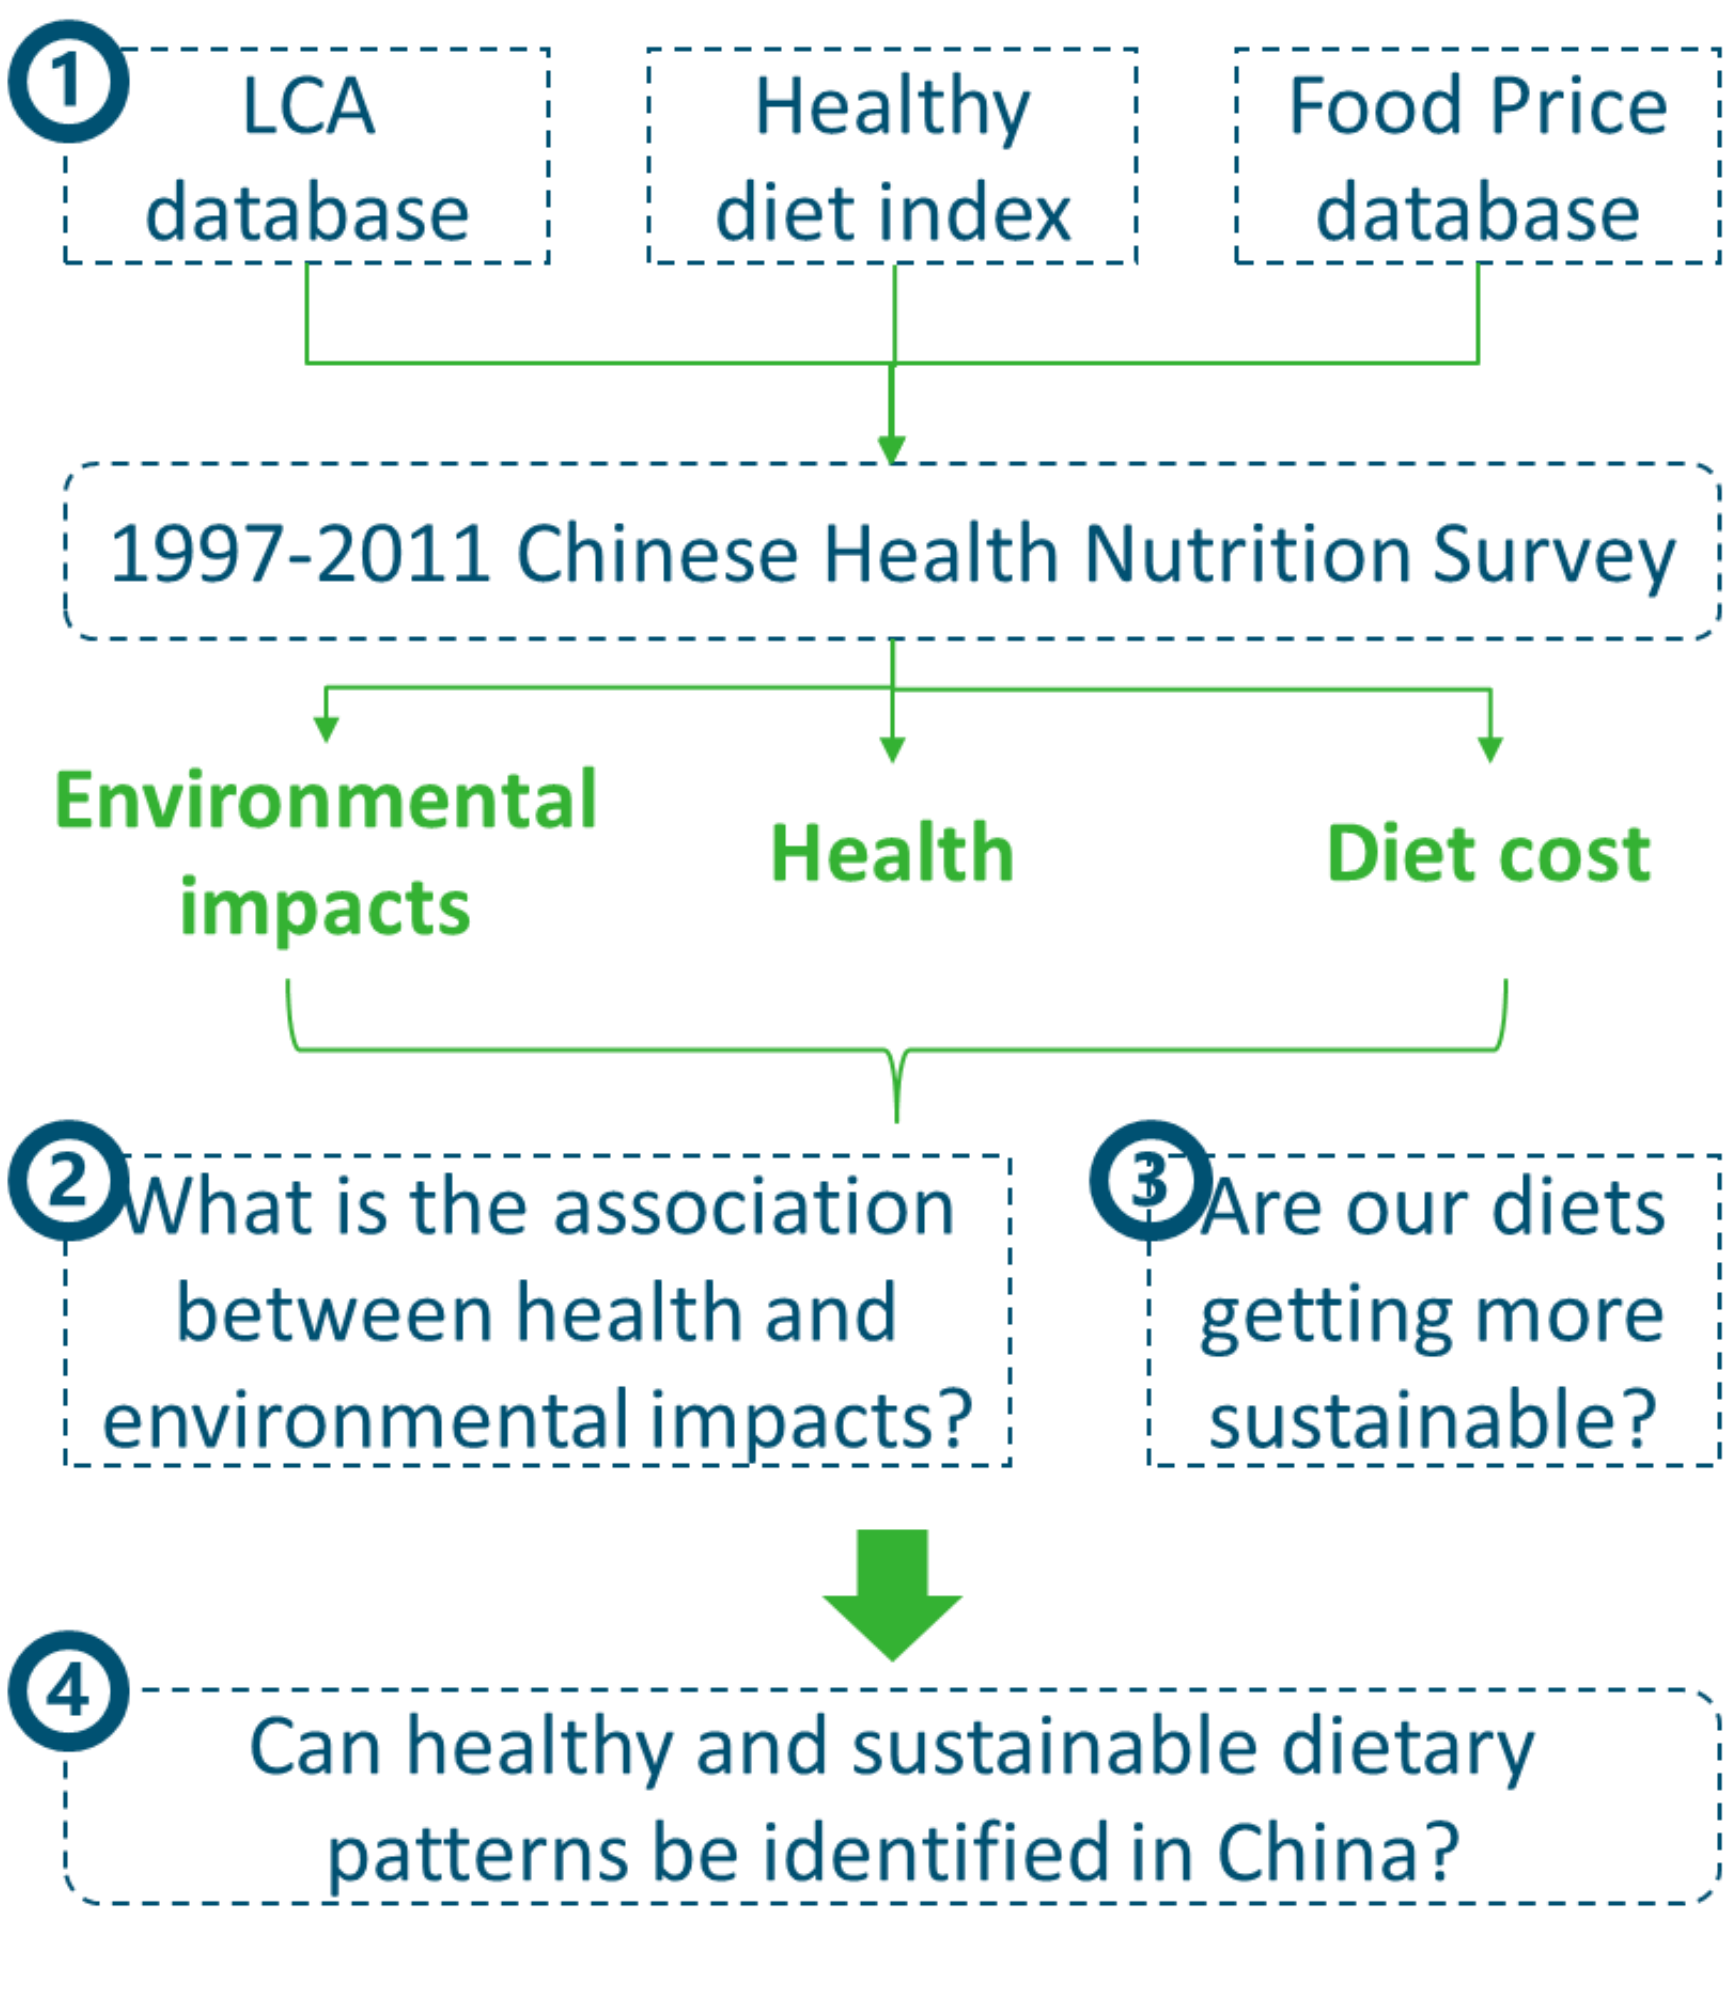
1 LCA database

Healthy diet index

Food Price database

1997-2011 Chinese Health Nutrition Survey

Environmental impacts

Health

Diet cost

2 What is the association between health and environmental impacts?

3 Are our diets getting more sustainable?

4 Can healthy and sustainable dietary patterns be identified in China?